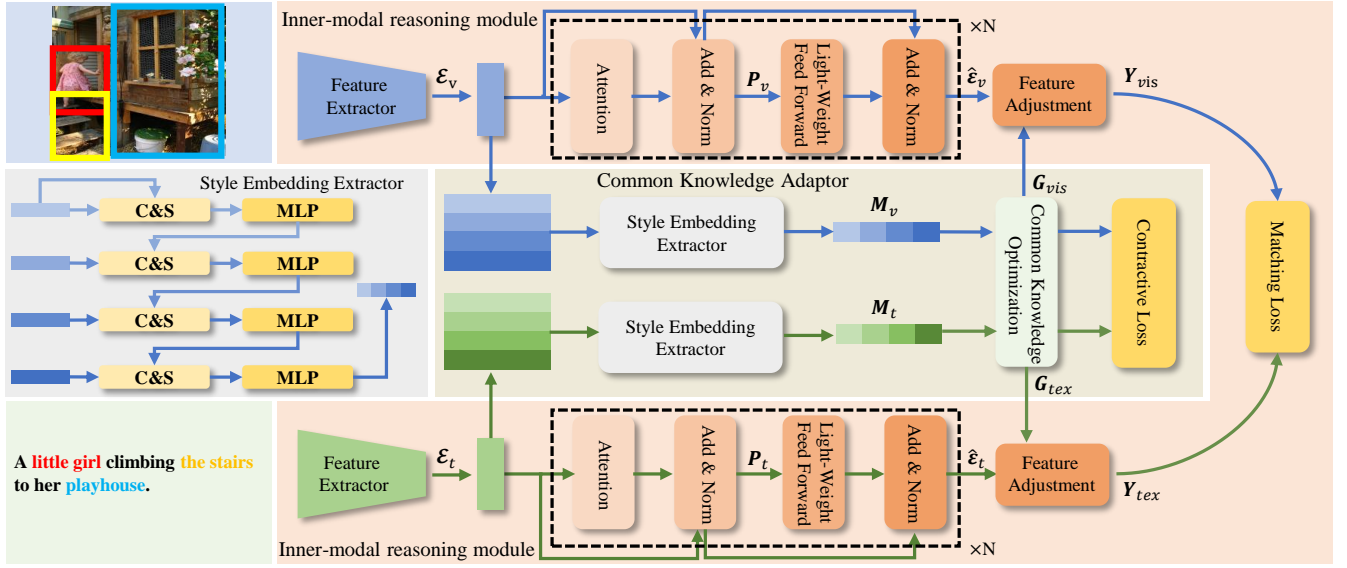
Inner-modal reasoning module

×N

Feature Extractor

$\boldsymbol{\mathcal{E}}_v$

Attention

Add & Norm

$\boldsymbol{P}_v$

Light-Weight Feed Forward

Add & Norm

$\hat{\boldsymbol{\mathcal{E}}}_v$

Feature Adjustment

$\boldsymbol{Y}_{vis}$

Style Embedding Extractor

C&S

MLP

C&S

MLP

C&S

MLP

C&S

MLP

Common Knowledge Adaptor

Style Embedding Extractor

$\boldsymbol{M}_v$

$\boldsymbol{G}_{vis}$

Common Knowledge Optimization

Contractive Loss

Matching Loss

Style Embedding Extractor

$\boldsymbol{M}_t$

$\boldsymbol{G}_{tex}$

A little girl climbing the stairs to her playhouse.

Feature Extractor

$\boldsymbol{\mathcal{E}}_t$

Attention

Add & Norm

$\boldsymbol{P}_t$

Light-Weight Feed Forward

Add & Norm

$\hat{\boldsymbol{\mathcal{E}}}_t$

Feature Adjustment

$\boldsymbol{Y}_{tex}$

Inner-modal reasoning module

×N